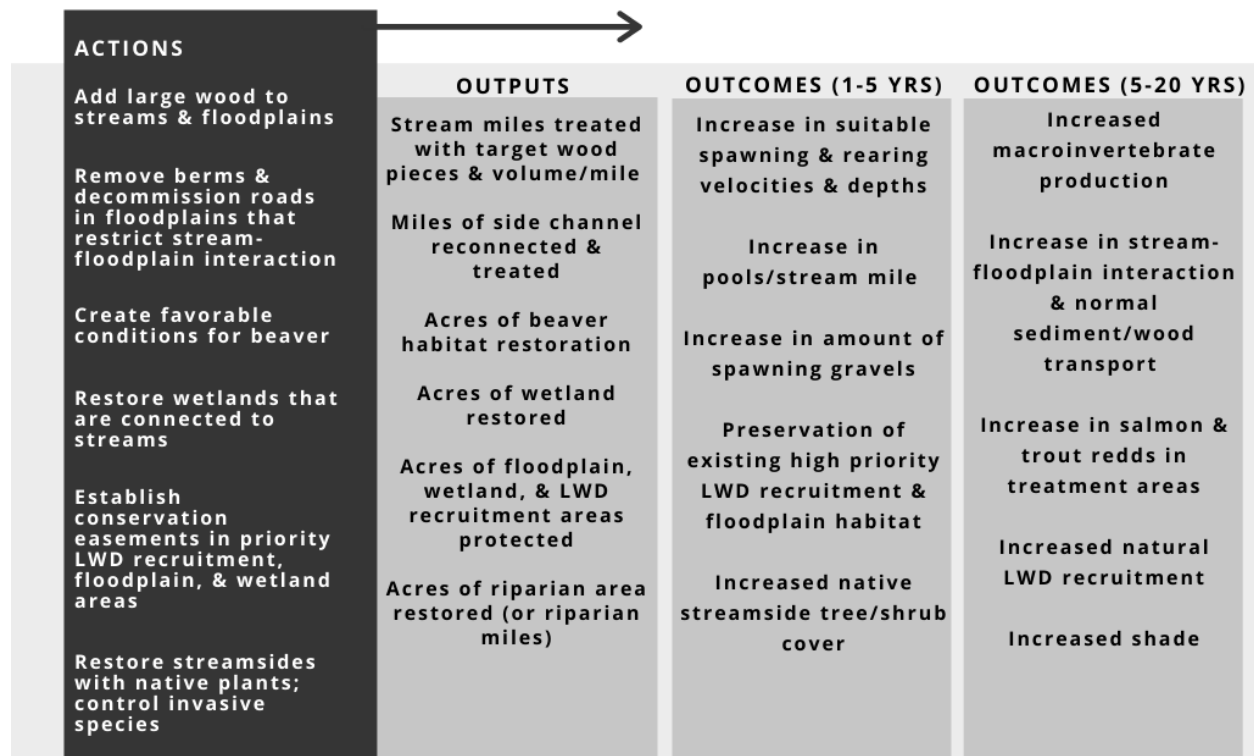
ACTIONS

Add large wood to streams & floodplains

Remove berms & decommission roads in floodplains that restrict stream-floodplain interaction

Create favorable conditions for beaver

Restore wetlands that are connected to streams

Establish conservation easements in priority LWD recruitment, floodplain, & wetland areas

Restore streamsides with native plants; control invasive species

OUTPUTS

Stream miles treated with target wood pieces & volume/mile

Miles of side channel reconnected & treated

Acres of beaver habitat restoration

Acres of wetland restored

Acres of floodplain, wetland, & LWD recruitment areas protected

Acres of riparian area restored (or riparian miles)

OUTCOMES (1-5 YRS)

Increase in suitable spawning & rearing velocities & depths

Increase in pools/stream mile

Increase in amount of spawning gravels

Preservation of existing high priority LWD recruitment & floodplain habitat

Increased native streamside tree/shrub cover

OUTCOMES (5-20 YRS)

Increased macroinvertebrate production

Increase in stream-floodplain interaction & normal sediment/wood transport

Increase in salmon & trout redds in treatment areas

Increased natural LWD recruitment

Increased shade